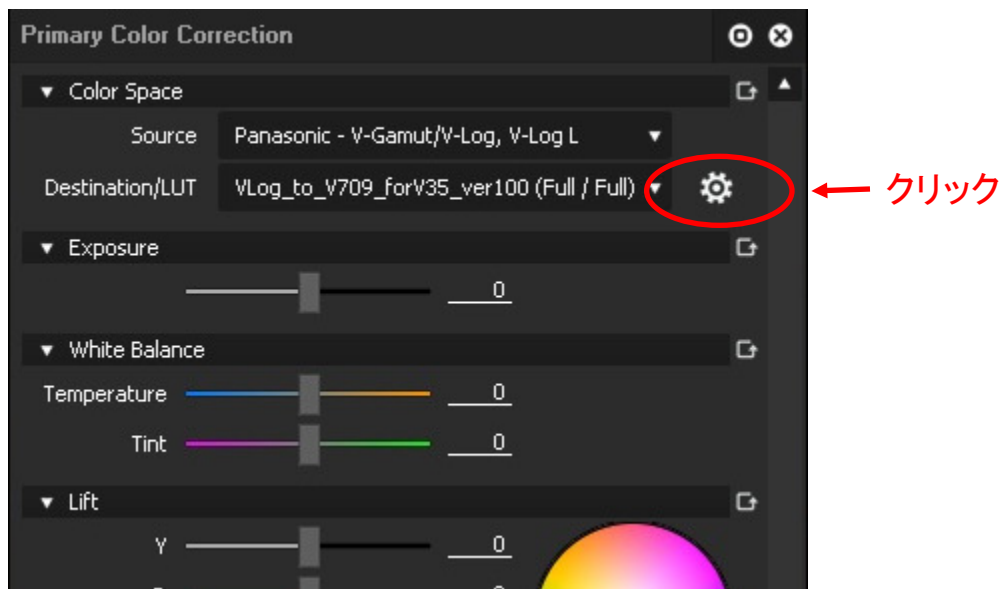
Primary Color Correction

Color Space

Source Panasonic - V-Gamut/V-Log, V-Log L

Destination/LUT VLog_to_V709_forV35_ver100 (Full / Full)

クリック

Exposure

0

White Balance

Temperature 0

Tint 0

Lift

Y 0